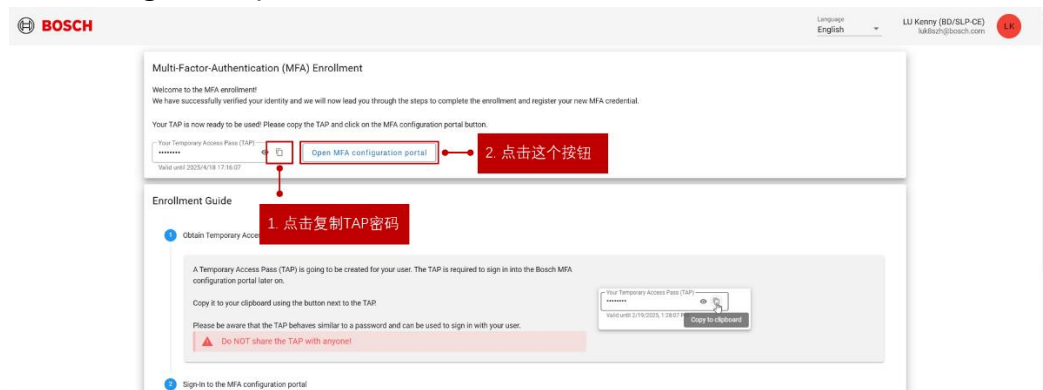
BOSCH

Language
English

LU Kenny (BD/SLP-CE)
luk8szh@bosch.com

LK

Multi-Factor-Authentication (MFA) Enrollment

Welcome to the MFA enrollment!
We have successfully verified your identity and we will now lead you through the steps to complete the enrollment and register your new MFA credential.

Your TAP is now ready to be used! Please copy the TAP and click on the MFA configuration portal button.

Your Temporary Access Pass (TAP)
••••••••
Valid until 2025/4/18 17:16:07

Open MFA configuration portal

2. 点击这个按钮

Enrollment Guide

1. 点击复制TAP密码

1 Obtain Temporary Acce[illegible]

A Temporary Access Pass (TAP) is going to be created for your user. The TAP is required to sign in into the Bosch MFA configuration portal later on.

Copy it to your clipboard using the button next to the TAP.

Please be aware that the TAP behaves similar to a password and can be used to sign in with your user.

Do NOT share the TAP with anyone!

Your Temporary Access Pass (TAP)
••••••••
Valid until 2/19/2025, 1:28:07 P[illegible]
Copy to clipboard

2 Sign-in to the MFA configuration portal